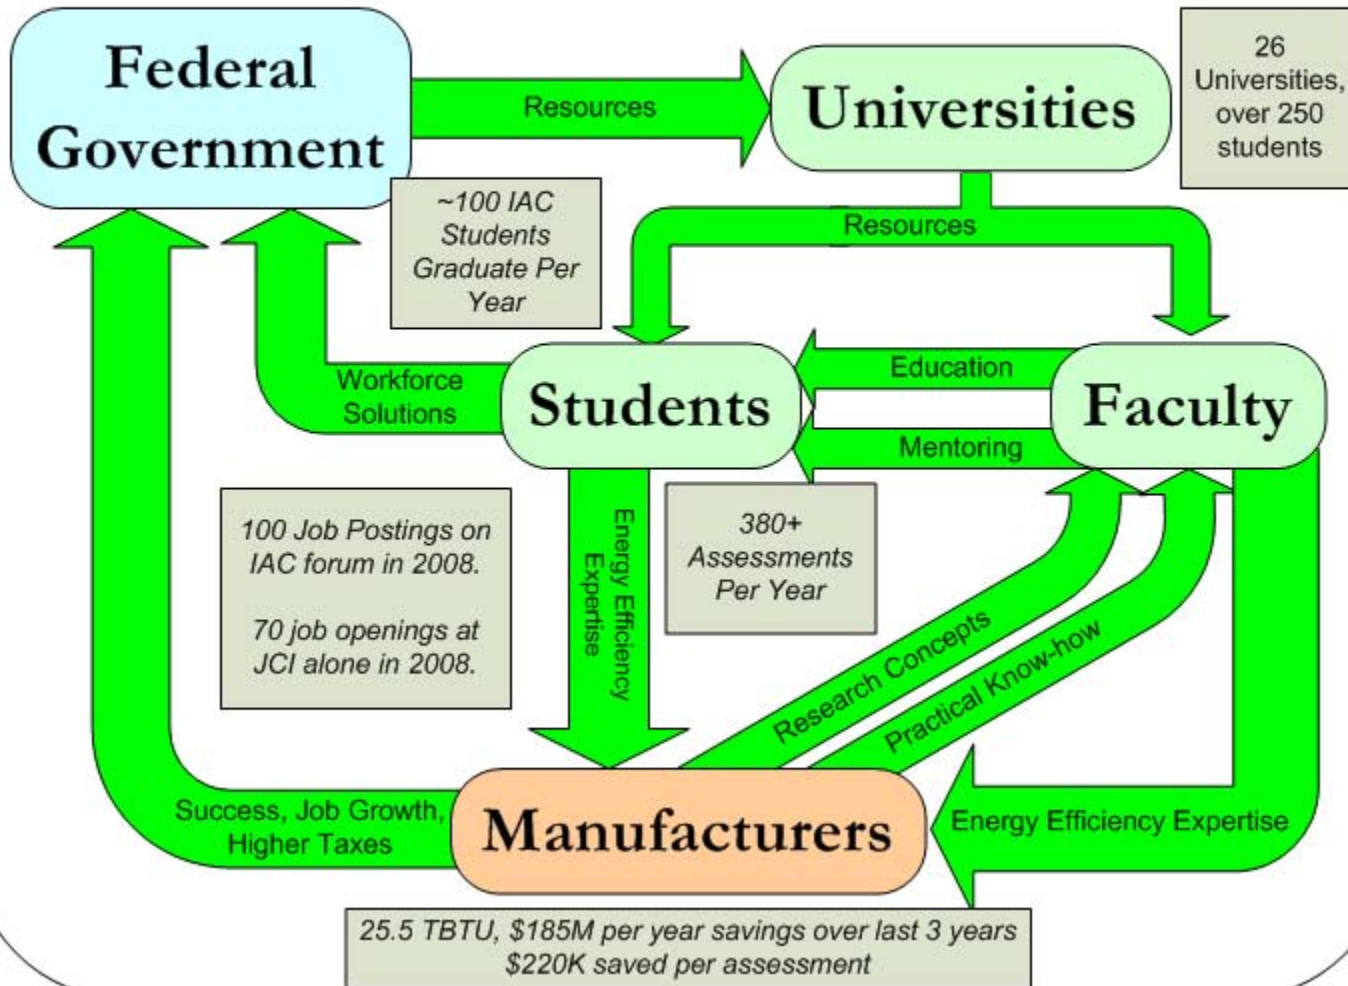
Federal Government

Resources

Universities

26 Universities, over 250 students

~100 IAC Students Graduate Per Year

Resources

Workforce Solutions

Students

Education

Mentoring

Faculty

100 Job Postings on IAC forum in 2008.

70 job openings at JCI alone in 2008.

Energy Efficiency Expertise

380+ Assessments Per Year

Research Concepts

Practical Know-how

Success, Job Growth, Higher Taxes

Manufacturers

Energy Efficiency Expertise

25.5 TBTU, $185M per year savings over last 3 years
$220K saved per assessment